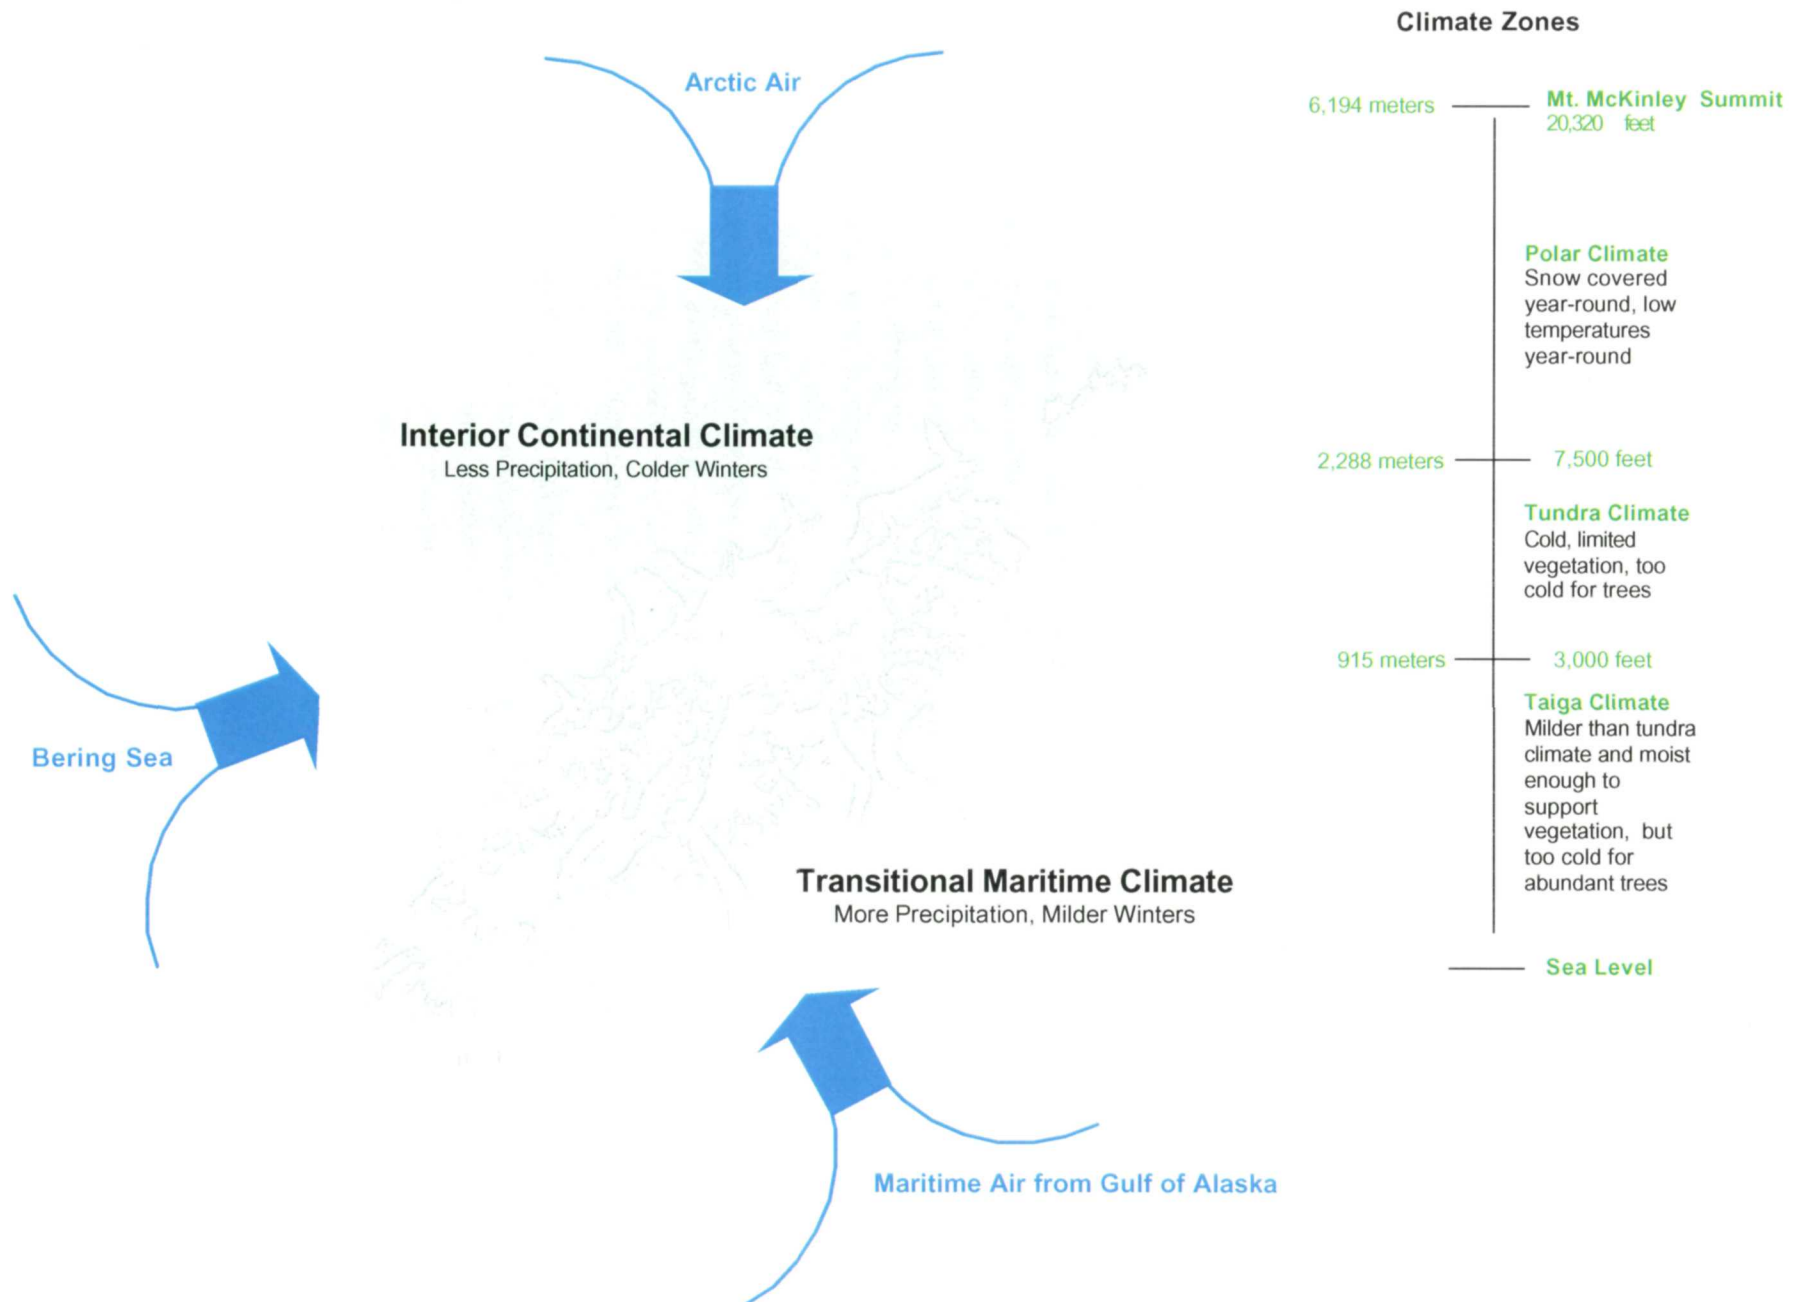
Arctic Air

Interior Continental Climate
Less Precipitation, Colder Winters

Bering Sea

Transitional Maritime Climate
More Precipitation, Milder Winters

Maritime Air from Gulf of Alaska

Climate Zones

6,194 meters

Mt. McKinley Summit
20,320 feet

Polar Climate
Snow covered year-round, low temperatures year-round

2,288 meters

7,500 feet

Tundra Climate
Cold, limited vegetation, too cold for trees

915 meters

3,000 feet

Taiga Climate
Milder than tundra climate and moist enough to support vegetation, but too cold for abundant trees

Sea Level